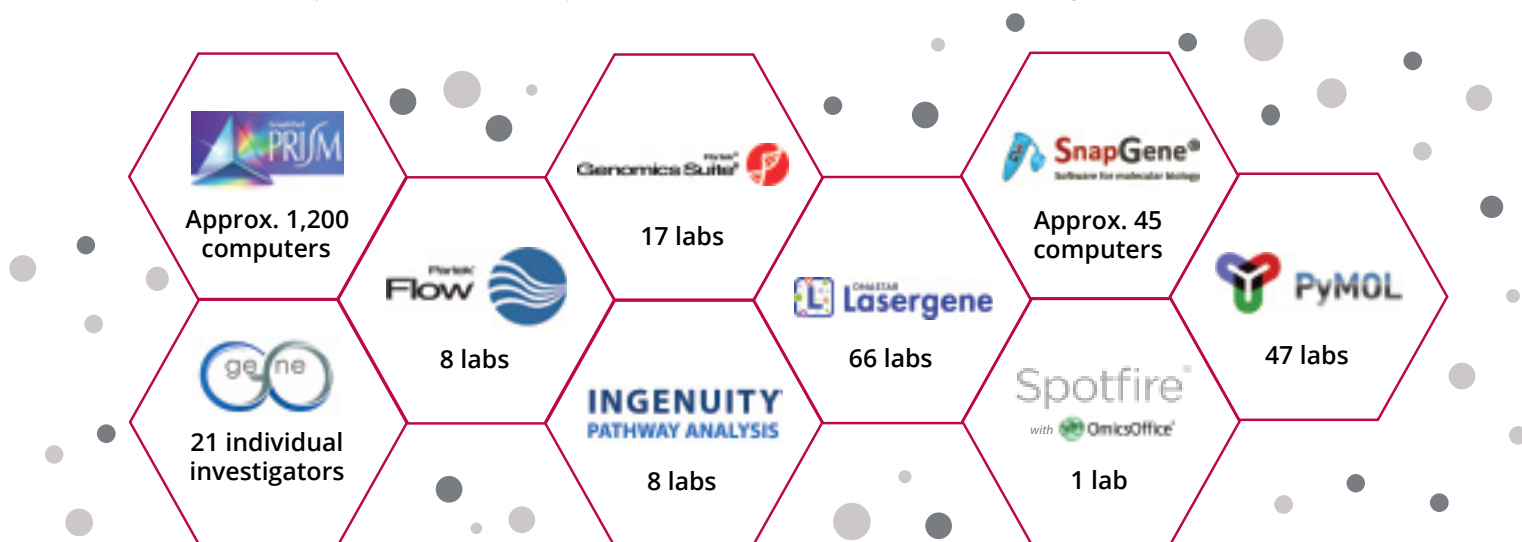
GraphPad PRISM

Approx. 1,200 computers

Partek Flow

8 labs

Partek Genomics Suite

17 labs

DNASTAR Lasergene

66 labs

SnapGene
Software for molecular biology

Approx. 45 computers

PyMOL

47 labs

ge ne

21 individual investigators

INGENUITY
PATHWAY ANALYSIS

8 labs

Spotfire
with OmicsOffice

1 lab